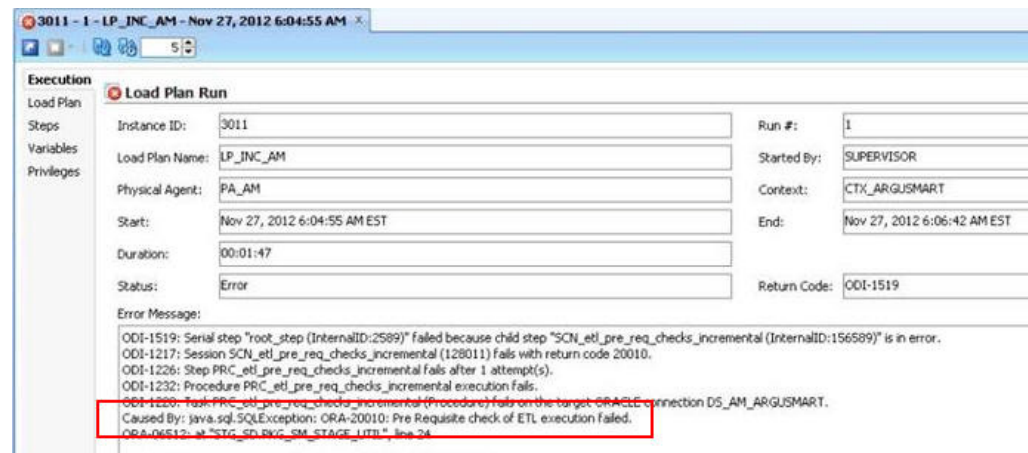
3011 - 1 - LP_INC_AM - Nov 27, 2012 6:04:55 AM ×

5

Execution
Load Plan
Steps
Variables
Privileges

Load Plan Run

Instance ID: 3011
Run #: 1
Load Plan Name: LP_INC_AM
Started By: SUPERVISOR
Physical Agent: PA_AM
Context: CTX_ARGUSMART
Start: Nov 27, 2012 6:04:55 AM EST
End: Nov 27, 2012 6:06:42 AM EST
Duration: 00:01:47
Status: Error
Return Code: ODI-1519
Error Message:

ODI-1519: Serial step "root_step (InternalID:2589)" failed because child step "SCN_etl_pre_req_checks_incremental (InternalID:156589)" is in error.
ODI-1217: Session SCN_etl_pre_req_checks_incremental (128011) fails with return code 20010.
ODI-1226: Step PRC_etl_pre_req_checks_incremental fails after 1 attempt(s).
ODI-1232: Procedure PRC_etl_pre_req_checks_incremental execution fails.
ODI-1228: Task PRC_etl_pre_req_checks_incremental (Procedure) fails on the target ORACLE connection DS_AM_ARGUSMART.
Caused By: java.sql.SQLException: ORA-20010: Pre Requisite check of ETL execution failed.
ORA-06512: at "STG_SD.PKG_SM_STAGE_UTIL", line 24